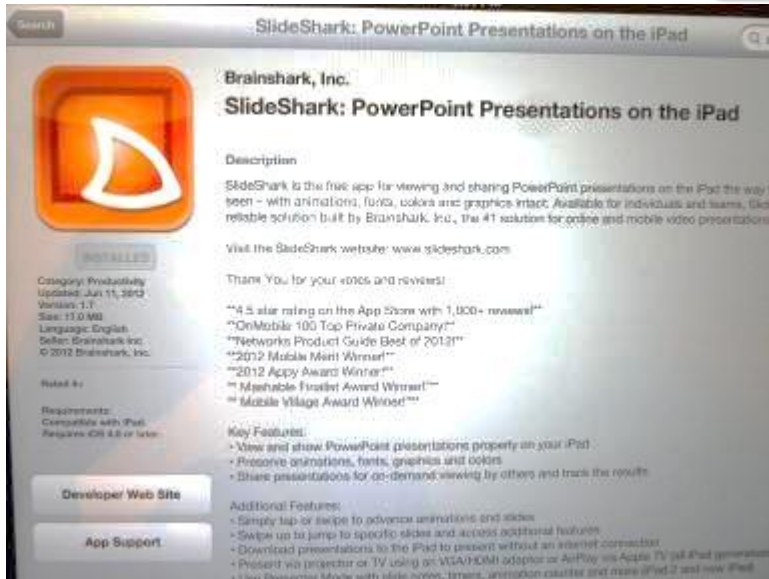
Search

SlideShark: PowerPoint Presentations on the iPad

Brainshark, Inc.

SlideShark: PowerPoint Presentations on the iPad

Description

SlideShark is the free app for viewing and sharing PowerPoint presentations on the iPad the way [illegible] seen – with animations, fonts, colors and graphics intact. Available for individuals and teams, Slid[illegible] reliable solution built by Brainshark, Inc., the #1 solution for online and mobile video presentation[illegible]

Visit the SlideShark website: www.slideshark.com

Thank You for your votes and reviews!

**4.5 star rating on the App Store with 1,000+ reviews!**
**OnMobile 100 Top Private Company!**
**Networks Product Guide Best of 2012!**
**2012 Mobile Merit Winner!**
**2012 Appy Award Winner!**
** Mashable Finalist Award Winner!**
** Mobile Village Award Winner!**

Key Features:
• View and show PowerPoint presentations properly on your iPad
• Preserve animations, fonts, graphics and colors
• Share presentations for on-demand viewing by others and track the results

Additional Features:
• Simply tap or swipe to advance animations and slides
• Swipe up to jump to specific slides and access additional features
• Download presentations to the iPad to present without an internet connection
• Present via projector or TV using an VGA/HDMI adaptor or AirPlay via Apple TV (all iPad generation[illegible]
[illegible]

INSTALLED

Category: Productivity
Updated: Jun 11, 2012
Version: 1.7
Size: 11.0 MB
Language: English
Seller: Brainshark Inc.
© 2012 Brainshark, Inc.

Rated 4+

Requirements:
Compatible with iPad.
Requires iOS 4.0 or later.

Developer Web Site

App Support